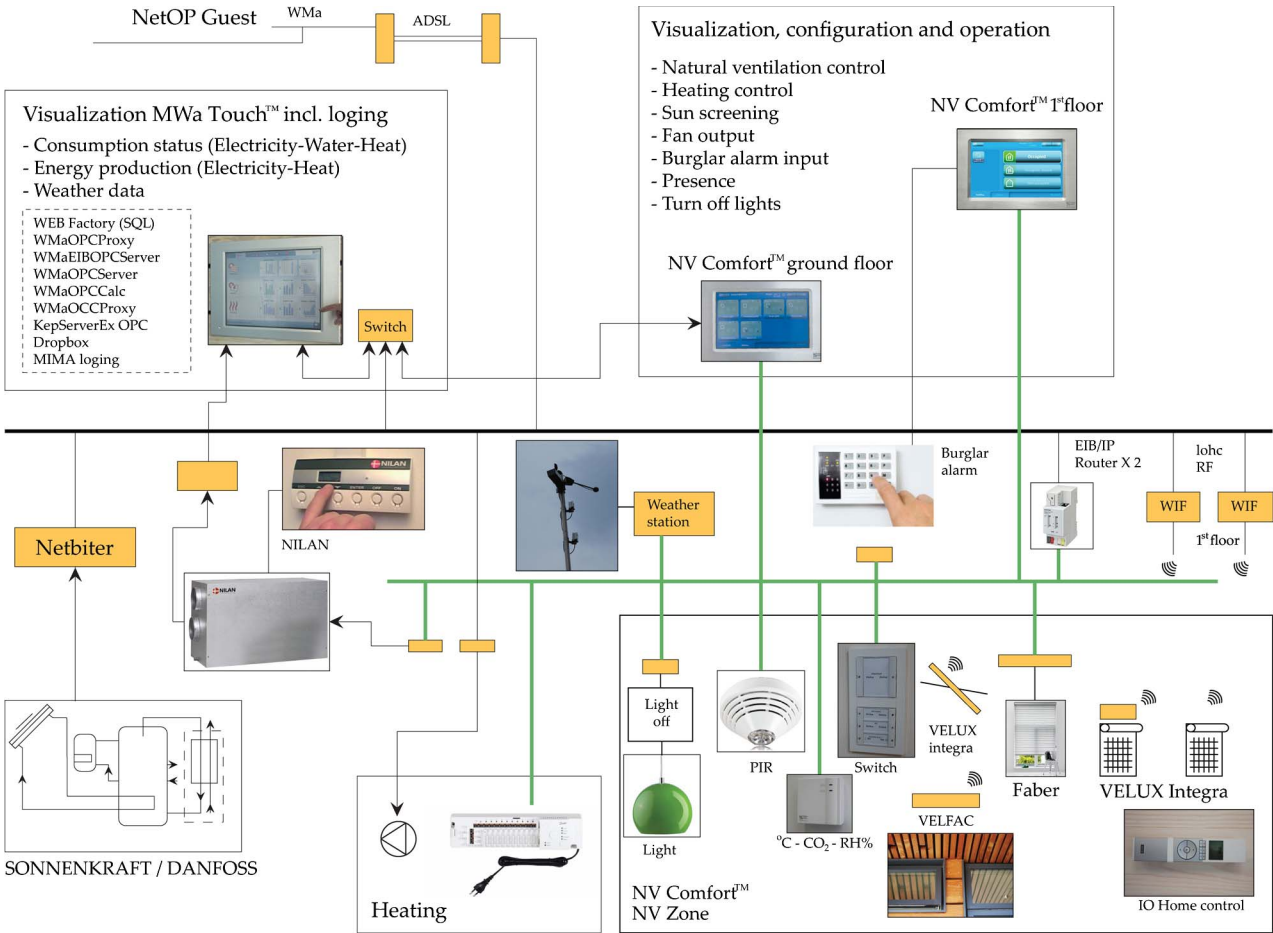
NetOP Guest

WMa

ADSL

Visualization, configuration and operation

- Natural ventilation control
- Heating control
- Sun screening
- Fan output
- Burglar alarm input
- Presence
- Turn off lights

NV Comfort$^{TM}$ 1$^{st}$floor

Visualization MWa Touch$^{TM}$ incl. loging

- Consumption status (Electricity-Water-Heat)
- Energy production (Electricity-Heat)
- Weather data

WEB Factory (SQL)
WMaOPCProxy
WMaEIBOPCServer
WMaOPCServer
WMaOPCCalc
WMaOCCProxy
KepServerEx OPC
Dropbox
MIMA loging

NV Comfort$^{TM}$ ground floor

Switch

NILAN

NILAN

Weather station

Burglar alarm

EIB/IP Router X 2

lohc RF

WIF

WIF

1$^{st}$ floor

Netbiter

NILAN

Light off

Light

PIR

Switch

VELUX integra

Faber

VELUX Integra

$^{o}$C - $CO_2$ - RH%

VELFAC

SONNENKRAFT / DANFOSS

Heating

NV Comfort$^{TM}$
NV Zone

IO Home control